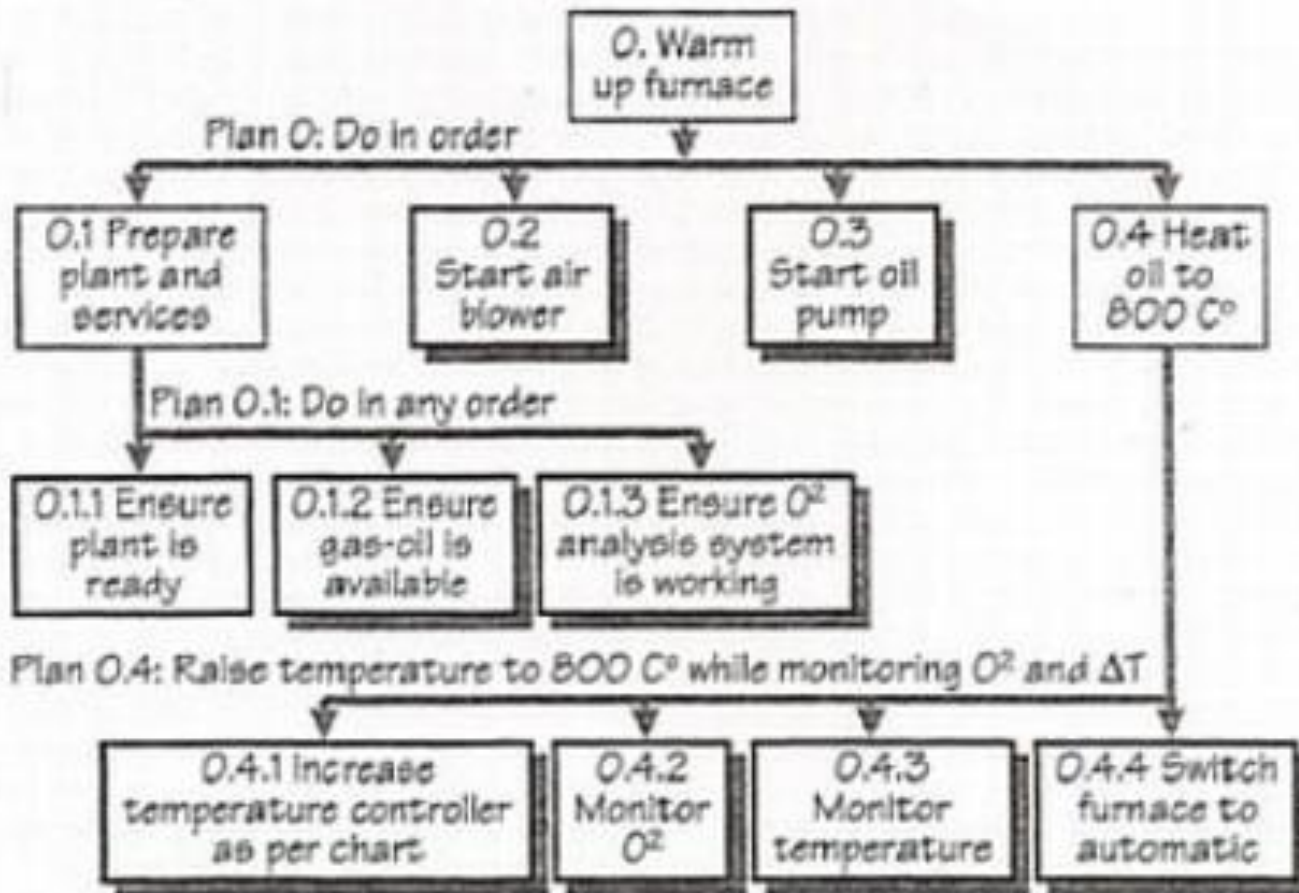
0. Warm up furnace

Plan 0: Do in order

0.1 Prepare plant and services

0.2 Start air blower

0.3 Start oil pump

0.4 Heat oil to 800 C°

Plan 0.1: Do in any order

0.1.1 Ensure plant is ready

0.1.2 Ensure gas-oil is available

0.1.3 Ensure $O^2$ analysis system is working

Plan 0.4: Raise temperature to 800 C° while monitoring $O^2$ and $\Delta T$

0.4.1 Increase temperature controller as per chart

0.4.2 Monitor $O^2$

0.4.3 Monitor temperature

0.4.4 Switch furnace to automatic